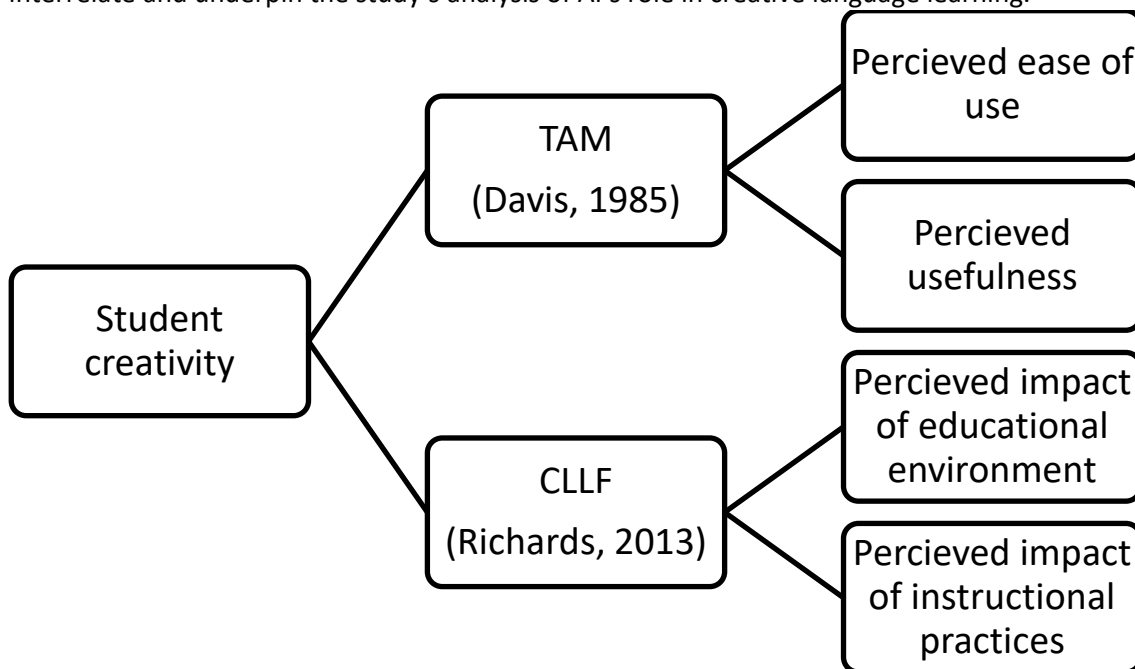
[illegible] interrelate and underpin the study's analysis of AI's role in creative language learning.

Student creativity

TAM (Davis, 1985)

Percieved ease of use

Percieved usefulness

CLLF (Richards, 2013)

Percieved impact of educational environment

Percieved impact of instructional practices